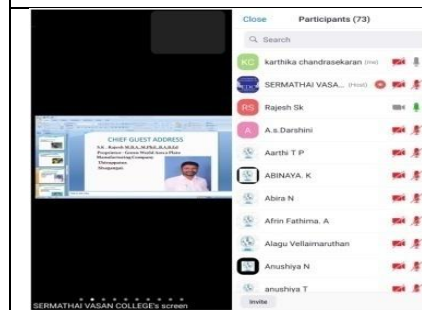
Close Participants (73)

Search

KC karthika chandrasekaran (me)

SERMATHAI VASA... (Host)

RS Rajesh Sk

A A.s.Darshini

Aarthi T P

ABINAYA. K

Abira N

Afrin Fathima. A

Alagu Vellaimaruthan

Anushiya N

anushiya T

Invite

CHIEF GUEST ADDRESS

S.K. Rajesh M.B.A.,M.Phil.,B.A.,B.Ed
Proprietor - Green World Areca Plate Manufacturing Company
Thiruppuvan
Sivagangai.

SERMATHAI VASAN COLLEGE's screen